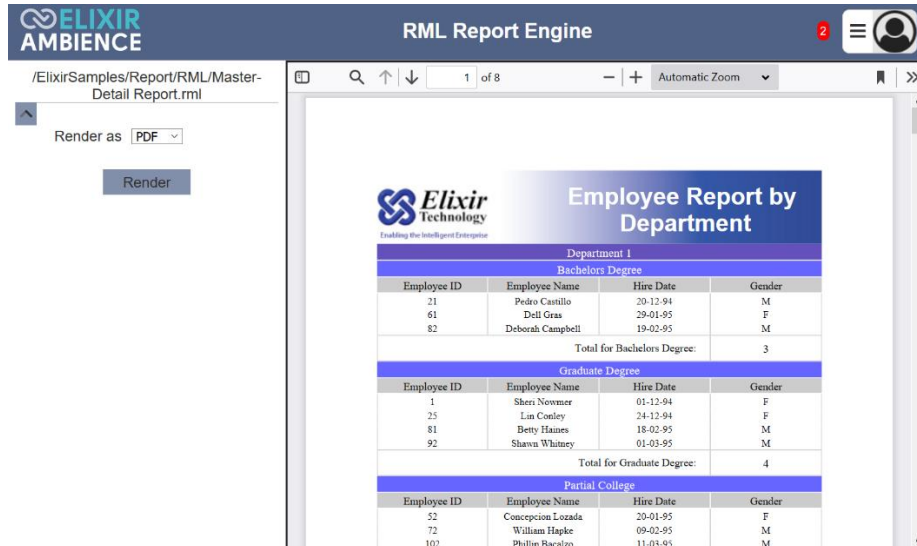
ELIXIR AMBIENCE

RML Report Engine

2

/ElixirSamples/Report/RML/Master-Detail Report.rml

Render as PDF

Render

1 of 8

Automatic Zoom

Elixir Technology
Enabling the Intelligent Enterprise

Employee Report by Department

Department 1

Bachelors Degree

| Employee ID | Employee Name | Hire Date | Gender |
|---|---|---|---|
| 21 | Pedro Castillo | 20-12-94 | M |
| 61 | Dell Gras | 29-01-95 | F |
| 82 | Deborah Campbell | 19-02-95 | M |

Total for Bachelors Degree: 3

Graduate Degree

| Employee ID | Employee Name | Hire Date | Gender |
|---|---|---|---|
| 1 | Sheri Nowmer | 01-12-94 | F |
| 25 | Lin Conley | 24-12-94 | F |
| 81 | Betty Haines | 18-02-95 | M |
| 92 | Shawn Whitney | 01-03-95 | M |

Total for Graduate Degree: 4

Partial College

| Employee ID | Employee Name | Hire Date | Gender |
|---|---|---|---|
| 52 | Concepcion Lozada | 20-01-95 | F |
| 72 | William Hapke | 09-02-95 | M |
| 102 | Phillip Bacalzo | 11-03-95 | M |